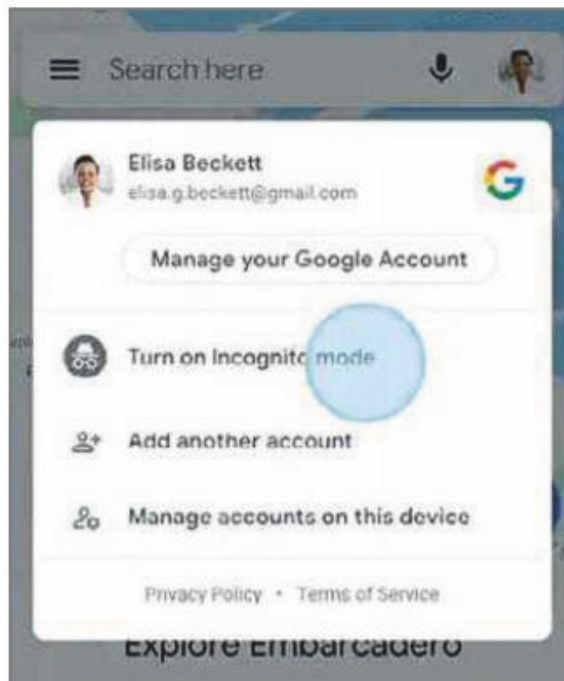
Search here

Elisa Beckett
elisa.g.beckett@gmail.com

G

Manage your Google Account

Turn on Incognito mode

Add another account

Manage accounts on this device

Privacy Policy • Terms of Service

Explore Embarcadero